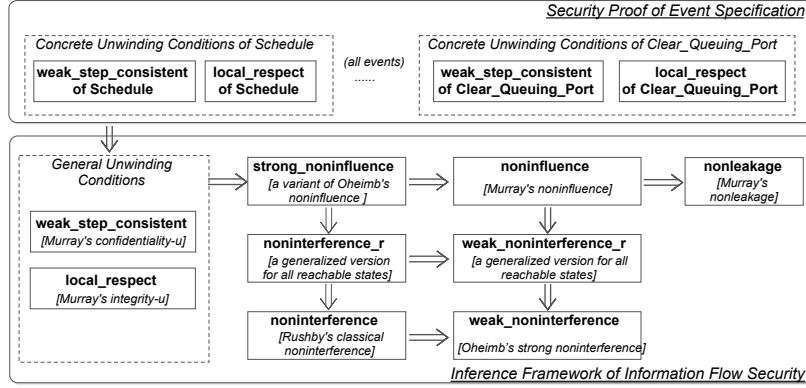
Security Proof of Event Specification

Concrete Unwinding Conditions of Schedule

weak_step_consistent of Schedule

local_respect of Schedule

(all events) ......

Concrete Unwinding Conditions of Clear_Queuing_Port

weak_step_consistent of Clear_Queuing_Port

local_respect of Clear_Queuing_Port

General Unwinding Conditions

weak_step_consistent
[Murray's confidentiality-u]

local_respect
[Murray's integrity-u]

strong_noninfluence
[a variant of Oheimb's noninfluence ]

noninfluence
[Murray's noninfluence]

nonleakage
[Murray's nonleakage]

noninterference_r
[a generalized version for all reachable states]

weak_noninterference_r
[a generalized version for all reachable states]

noninterference
[Rushby's classical noninterference]

weak_noninterference
[Oheimb's strong noninterference]

Inference Framework of Information Flow Security